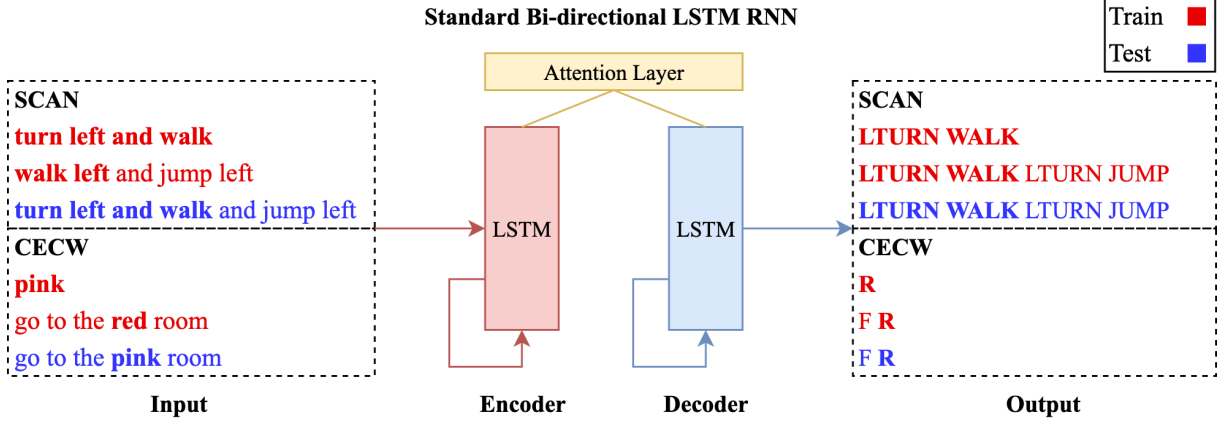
Standard Bi-directional LSTM RNN

Train
Test

Attention Layer

SCAN
turn left and walk
walk left and jump left
turn left and walk and jump left
CECW
pink
go to the red room
go to the pink room

LSTM

LSTM

SCAN
LTURN WALK
LTURN WALK LTURN JUMP
LTURN WALK LTURN JUMP
CECW
R
F R
F R

Input

Encoder

Decoder

Output